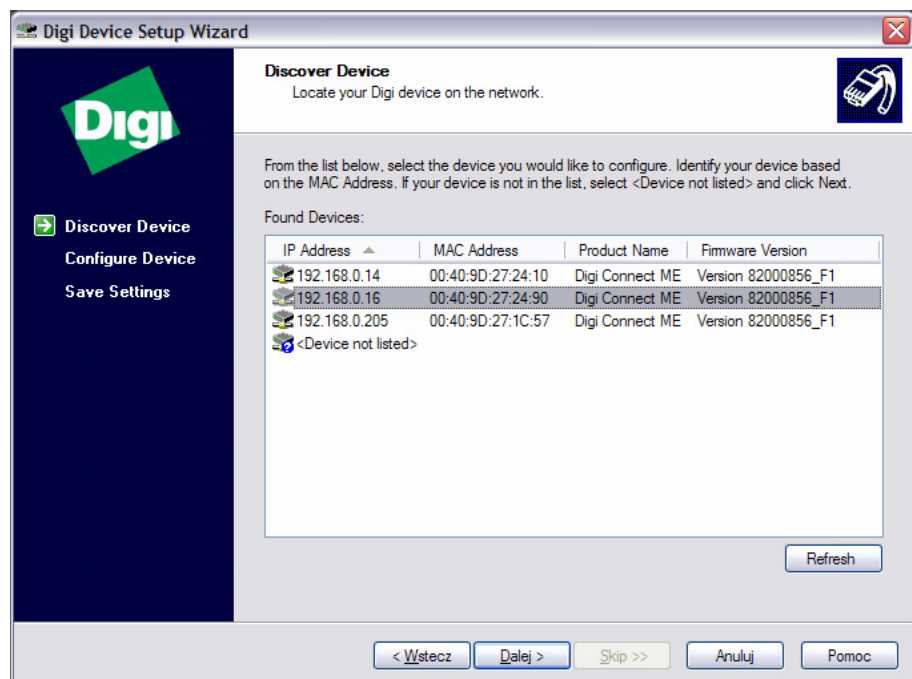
Digi Device Setup Wizard

Digi

Discover Device
Configure Device
Save Settings

Discover Device
Locate your Digi device on the network.

From the list below, select the device you would like to configure. Identify your device based on the MAC Address. If your device is not in the list, select <Device not listed> and click Next.

Found Devices:

| IP Address | MAC Address | Product Name | Firmware Version |
|---|---|---|---|
| 192.168.0.14 | 00:40:9D:27:24:10 | Digi Connect ME | Version 82000856_F1 |
| 192.168.0.16 | 00:40:9D:27:24:90 | Digi Connect ME | Version 82000856_F1 |
| 192.168.0.205 | 00:40:9D:27:1C:57 | Digi Connect ME | Version 82000856_F1 |
| <Device not listed> | | | |

Refresh

< Wstecz
Dalej >
Skip >>
Anuluj
Pomoc